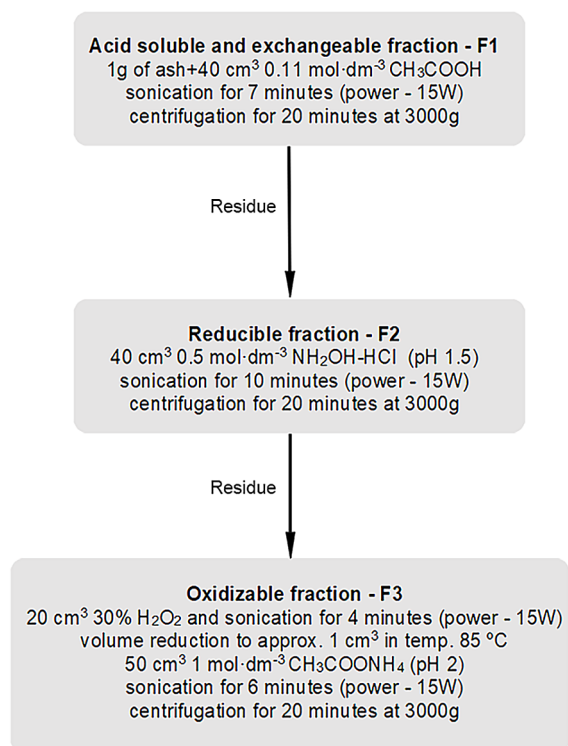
**Acid soluble and exchangeable fraction - F1**
1g of ash+40 $cm^3$ 0.11 $mol \cdot dm^{-3}$ $CH_3COOH$
sonication for 7 minutes (power - 15W)
centrifugation for 20 minutes at 3000g

Residue

**Reducible fraction - F2**
40 $cm^3$ 0.5 $mol \cdot dm^{-3}$ $NH_2OH$-$HCl$ (pH 1.5)
sonication for 10 minutes (power - 15W)
centrifugation for 20 minutes at 3000g

Residue

**Oxidizable fraction - F3**
20 $cm^3$ 30% $H_2O_2$ and sonication for 4 minutes (power - 15W)
volume reduction to approx. 1 $cm^3$ in temp. 85 °C
50 $cm^3$ 1 $mol \cdot dm^{-3}$ $CH_3COONH_4$ (pH 2)
sonication for 6 minutes (power - 15W)
centrifugation for 20 minutes at 3000g